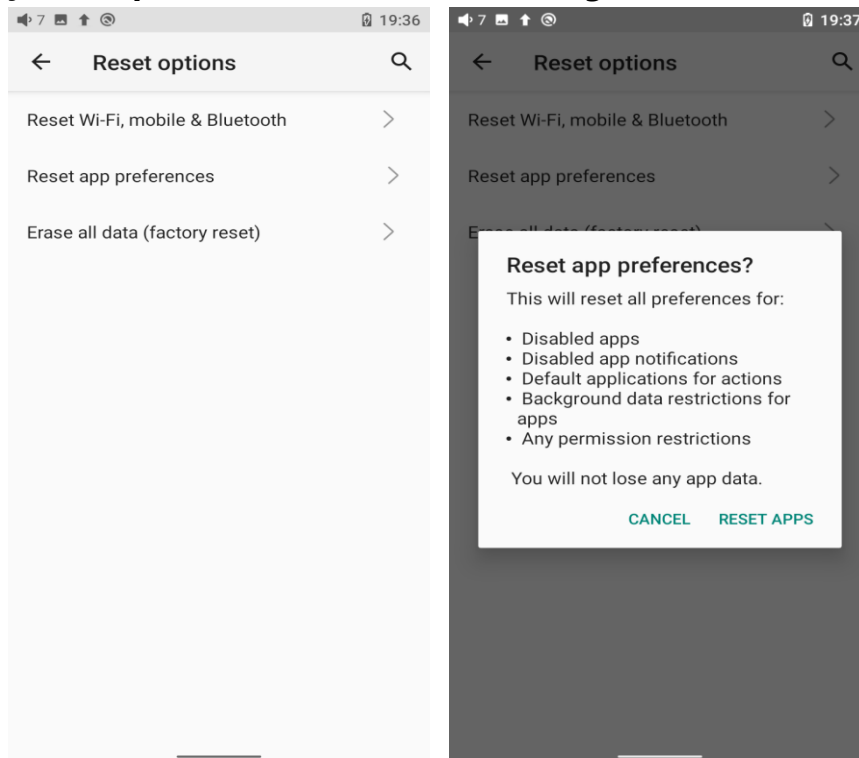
7 19:36

Reset options

Reset Wi-Fi, mobile & Bluetooth

Reset app preferences

Erase all data (factory reset)

7 19:37

Reset options

Reset Wi-Fi, mobile & Bluetooth

Reset app preferences

E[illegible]

Reset app preferences?

This will reset all preferences for:

• Disabled apps
• Disabled app notifications
• Default applications for actions
• Background data restrictions for apps
• Any permission restrictions

You will not lose any app data.

CANCEL RESET APPS